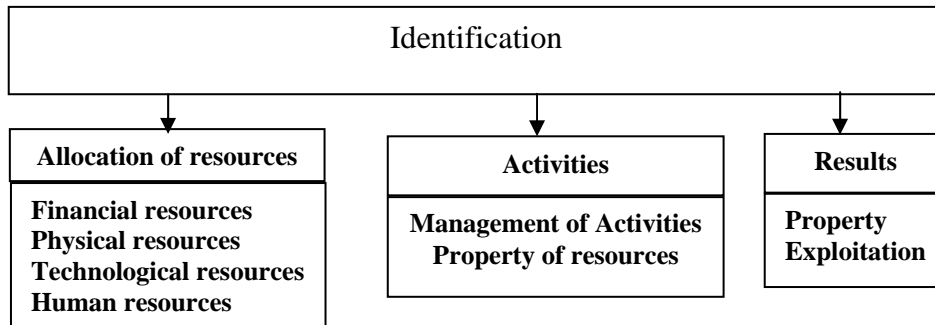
Identification

Allocation of resources

Financial resources
Physical resources
Technological resources
Human resources

Activities

Management of Activities
Property of resources

Results

Property
Exploitation